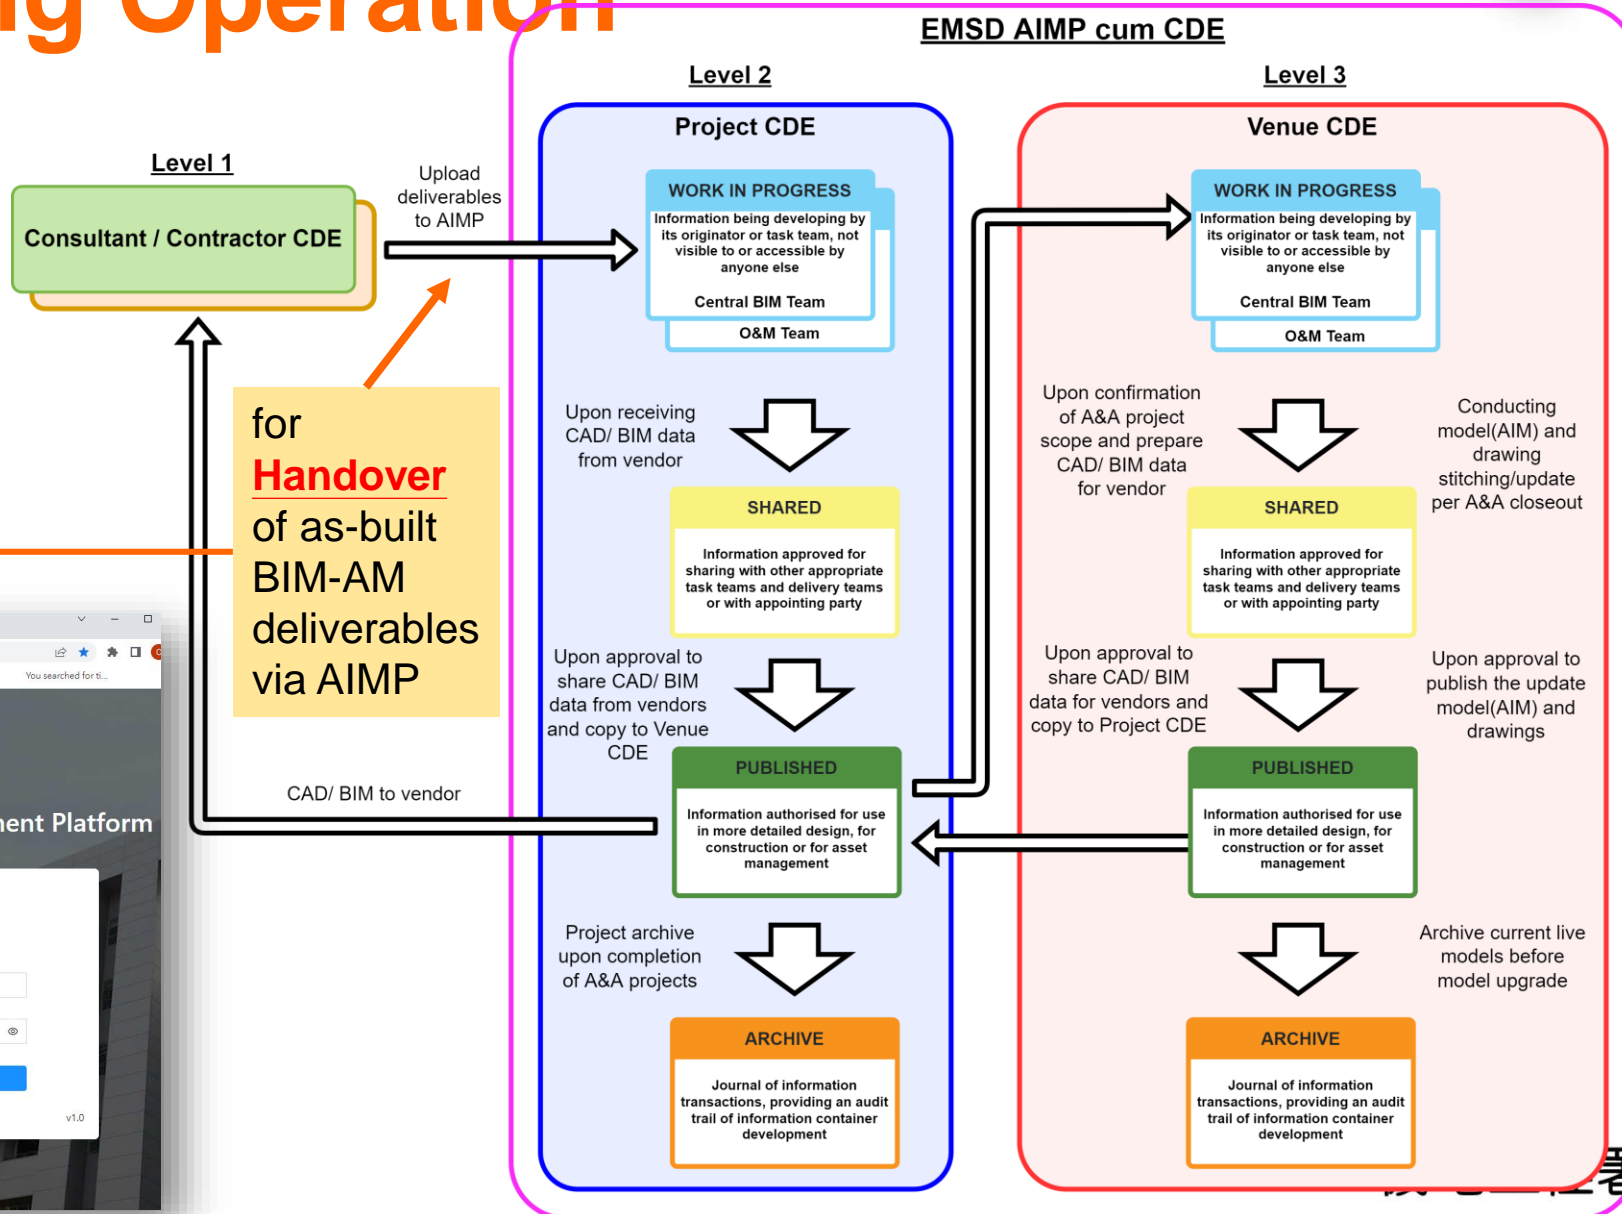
ig Operation

EMSD AIMP cum CDE

Level 1

Consultant / Contractor CDE

Upload deliverables to AIMP

Level 2

Project CDE

WORK IN PROGRESS

Information being developing by its originator or task team, not visible to or accessible by anyone else

Central BIM Team

O&M Team

Upon receiving CAD/ BIM data from vendor

SHARED

Information approved for sharing with other appropriate task teams and delivery teams or with appointing party

Upon approval to share CAD/ BIM data from vendors and copy to Venue CDE

PUBLISHED

Information authorised for use in more detailed design, for construction or for asset management

Project archive upon completion of A&A projects

ARCHIVE

Journal of information transactions, providing an audit trail of information container development

Level 3

Venue CDE

WORK IN PROGRESS

Information being developing by its originator or task team, not visible to or accessible by anyone else

Central BIM Team

O&M Team

Upon confirmation of A&A project scope and prepare CAD/ BIM data for vendor

Conducting model(AIM) and drawing stitching/update per A&A closeout

SHARED

Information approved for sharing with other appropriate task teams and delivery teams or with appointing party

Upon approval to share CAD/ BIM data for vendors and copy to Project CDE

Upon approval to publish the update model(AIM) and drawings

PUBLISHED

Information authorised for use in more detailed design, for construction or for asset management

Archive current live models before model upgrade

ARCHIVE

Journal of information transactions, providing an audit trail of information container development

for Handover of as-built BIM-AM deliverables via AIMP

CAD/ BIM to vendor

You searched for ti...

ent Platform

v1.0